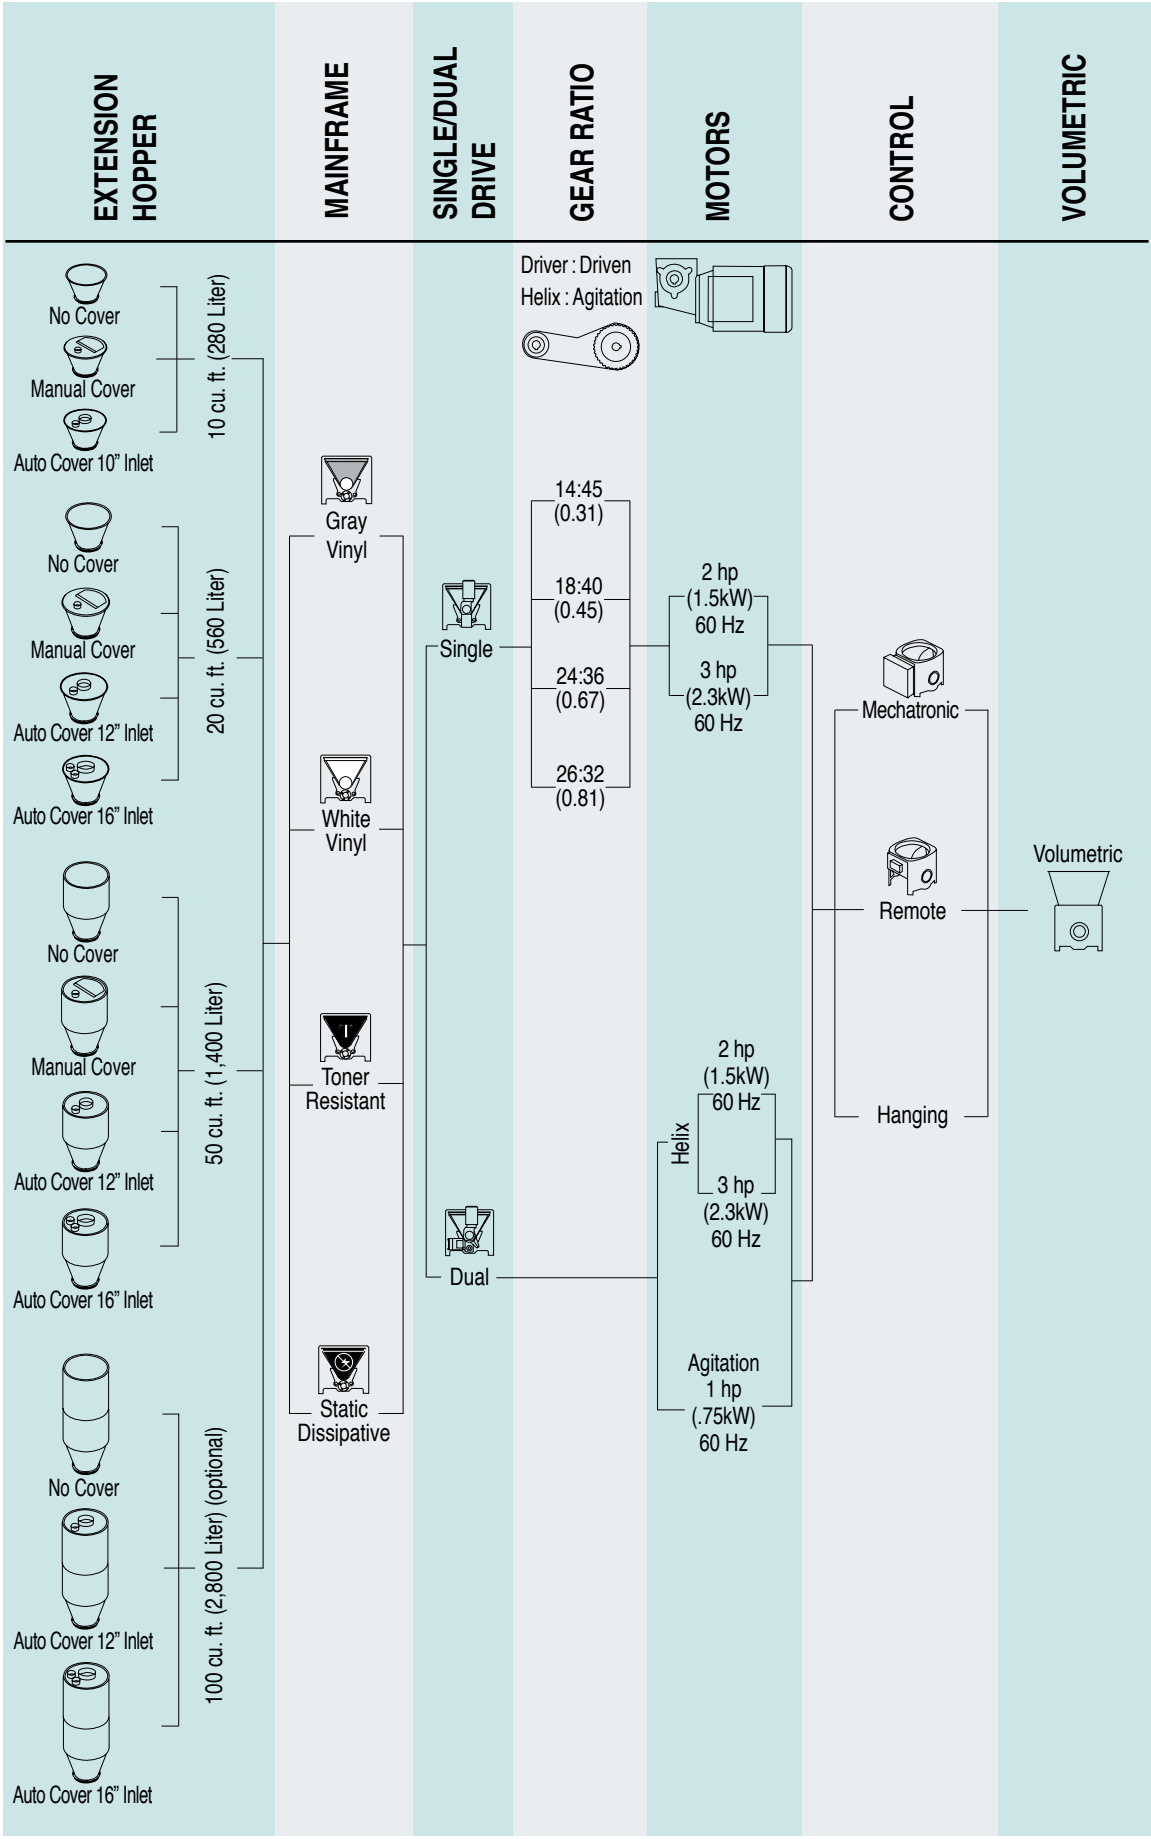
EXTENSION HOPPER

MAINFRAME

SINGLE/DUAL DRIVE

GEAR RATIO

MOTORS

CONTROL

VOLUMETRIC

No Cover
Manual Cover
Auto Cover 10" Inlet
10 cu. ft. (280 Liter)

No Cover
Manual Cover
Auto Cover 12" Inlet
Auto Cover 16" Inlet
20 cu. ft. (560 Liter)

No Cover
Manual Cover
Auto Cover 12" Inlet
Auto Cover 16" Inlet
50 cu. ft. (1,400 Liter)

No Cover
Auto Cover 12" Inlet
Auto Cover 16" Inlet
100 cu. ft. (2,800 Liter) (optional)

Gray Vinyl
White Vinyl
Toner Resistant
Static Dissipative

Single
Dual

Driver : Driven
Helix : Agitation

14:45
(0.31)
18:40
(0.45)
24:36
(0.67)
26:32
(0.81)

2 hp
(1.5kW)
60 Hz
3 hp
(2.3kW)
60 Hz

Helix
2 hp
(1.5kW)
60 Hz
3 hp
(2.3kW)
60 Hz

Agitation
1 hp
(.75kW)
60 Hz

Mechatronic
Remote
Hanging

Volumetric